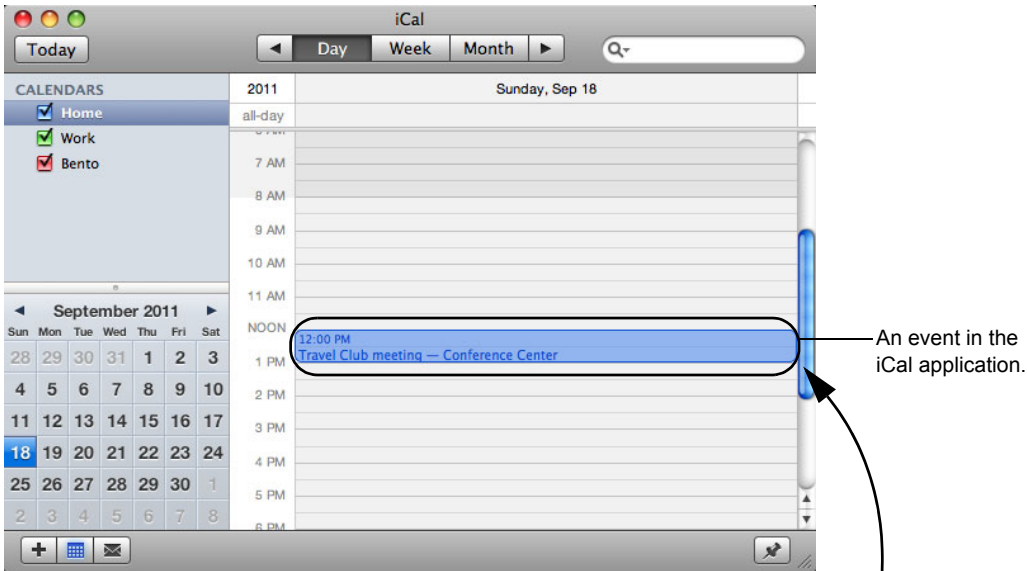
iCal

Today

Day Week Month

CALENDARS
Home
Work
Bento

2011 Sunday, Sep 18
all-day

7 AM
8 AM
9 AM
10 AM
11 AM
NOON
12:00 PM
Travel Club meeting — Conference Center
1 PM
2 PM
3 PM
4 PM
5 PM

September 2011

| Sun | Mon | Tue | Wed | Thu | Fri | Sat |
|---|---|---|---|---|---|---|
| 28 | 29 | 30 | 31 | 1 | 2 | 3 |
| 4 | 5 | 6 | 7 | 8 | 9 | 10 |
| 11 | 12 | 13 | 14 | 15 | 16 | 17 |
| 18 | 19 | 20 | 21 | 22 | 23 | 24 |
| 25 | 26 | 27 | 28 | 29 | 30 | 1 |
| 2 | 3 | 4 | 5 | 6 | 7 | 8 |

An event in the iCal application.